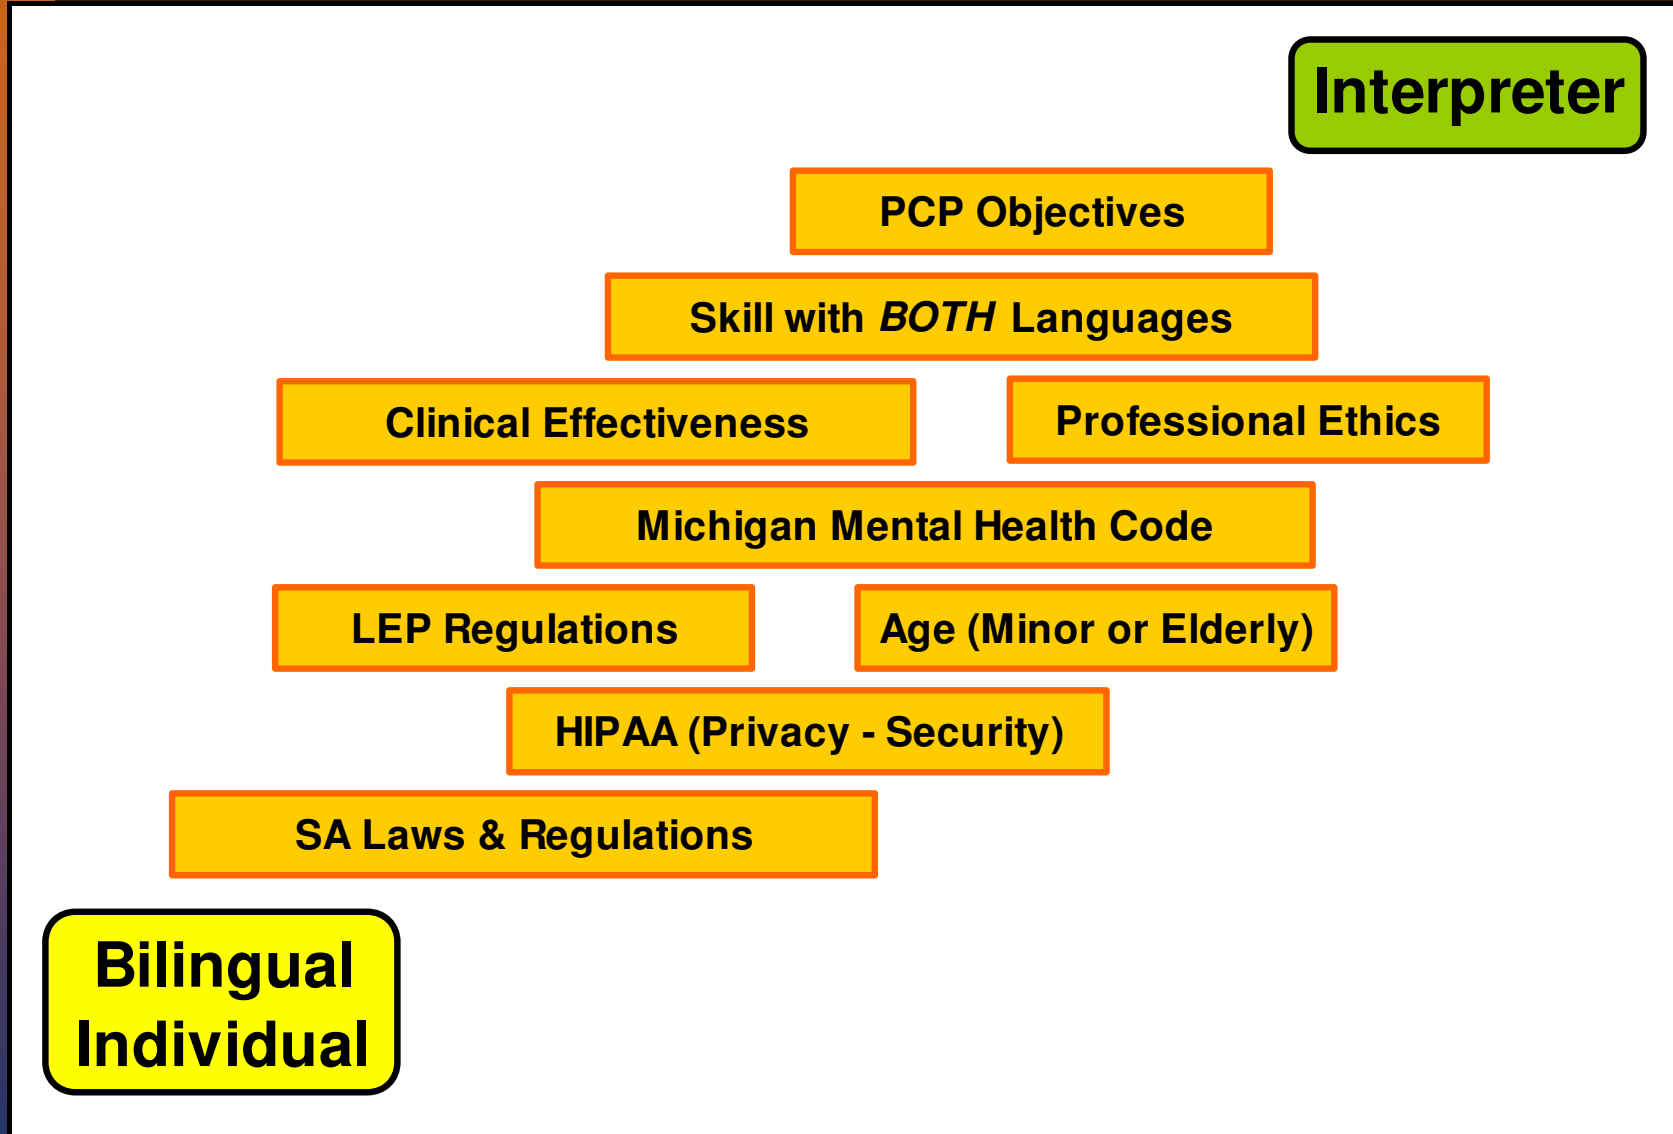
Interpreter

PCP Objectives

Skill with BOTH Languages

Clinical Effectiveness

Professional Ethics

Michigan Mental Health Code

LEP Regulations

Age (Minor or Elderly)

HIPAA (Privacy - Security)

SA Laws & Regulations

Bilingual Individual